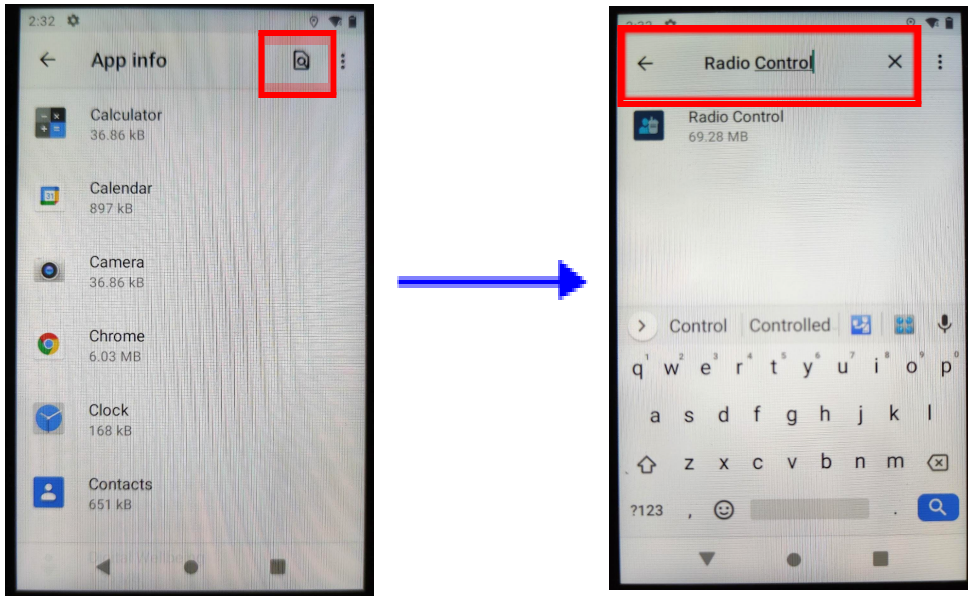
2:32

App info

Calculator
36.86 kB

Calendar
897 kB

Camera
36.86 kB

Chrome
6.03 MB

Clock
168 kB

Contacts
651 kB

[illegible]

Radio Control

Radio Control
69.28 MB

Control Controlled

1 2 3 4 5 6 7 8 9 0
q w e r t y u i o p
a s d f g h j k l
z x c v b n m
?123 , .